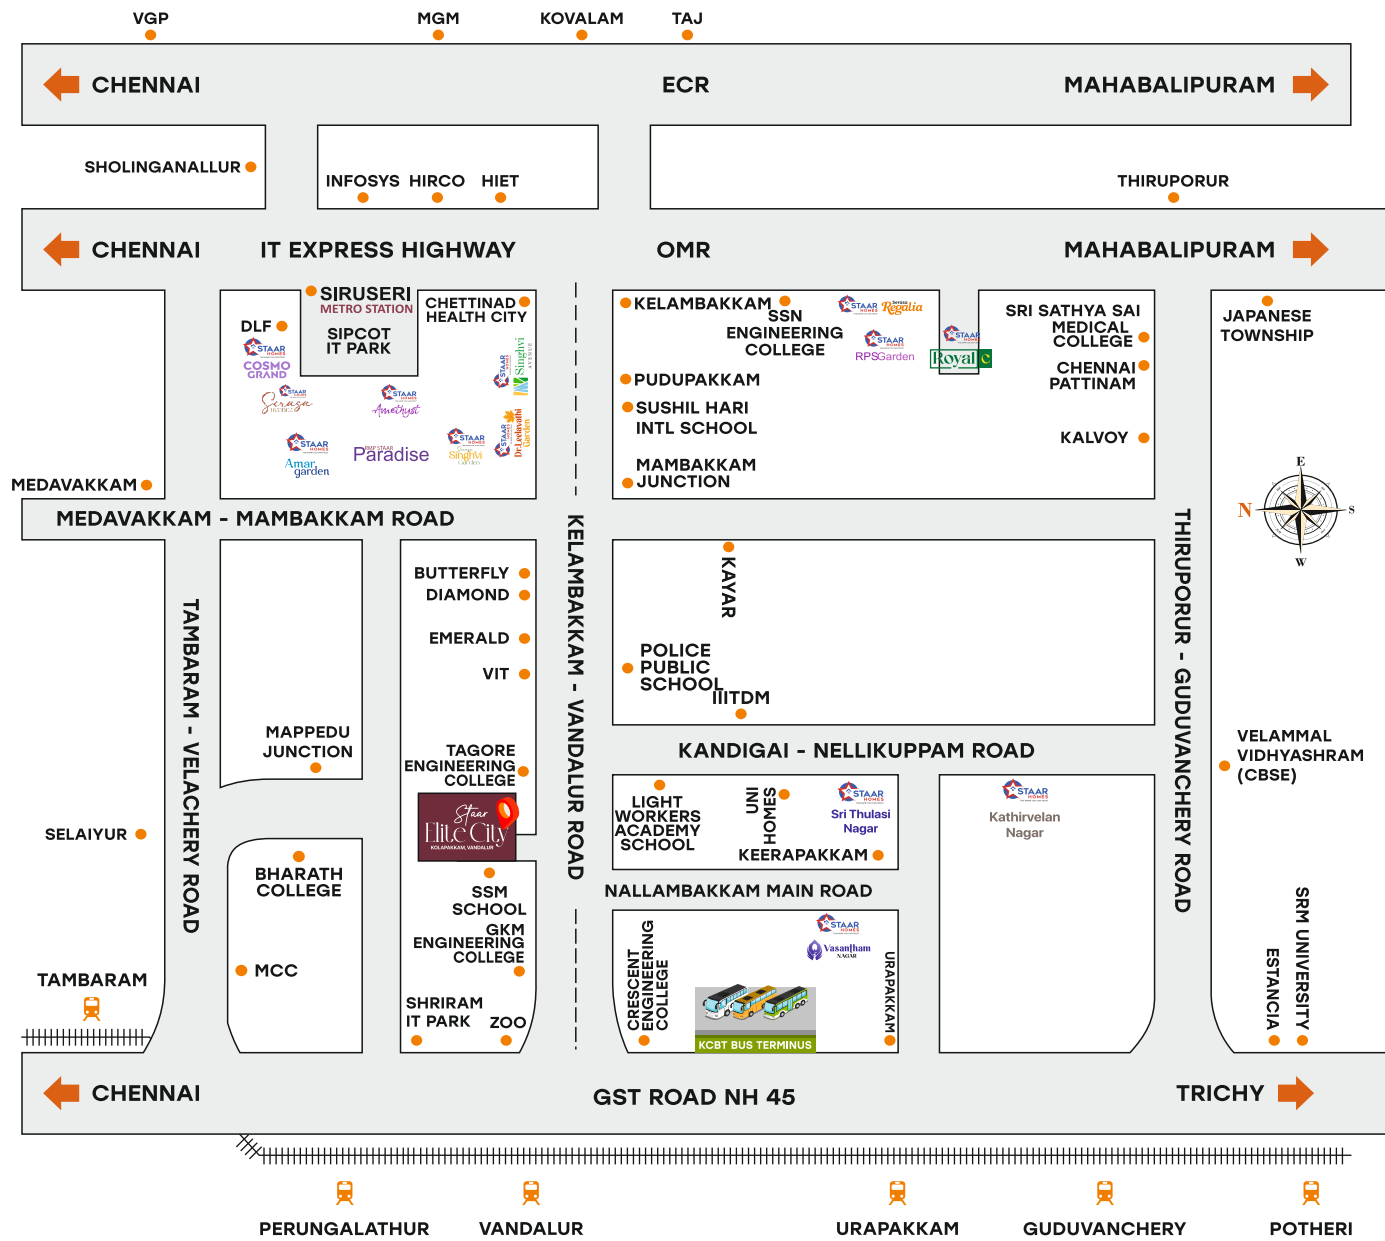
VGP MGM KOVALAM TAJ

CHENNAI ECR MAHABALIPURAM

SHOLINGANALLUR

INFOSYS HIRCO HIET

THIRUPORUR

CHENNAI IT EXPRESS HIGHWAY OMR MAHABALIPURAM

SIRUSERI
METRO STATION

SIPCOT
IT PARK

CHETTINAD
HEALTH CITY

DLF

STAAR HOMES COSMO GRAND

Seruga

STAAR HOMES Amethyst

STAAR HOMES Amar garden

Paradise

STAAR HOMES Singhvi Gardens

STAAR HOMES Singhvi

STAAR HOMES Dr.Lakshmi Garden

MEDAVAKKAM

KELAMBAKKAM

SSN
ENGINEERING
COLLEGE

STAAR HOMES Regalia

STAAR HOMES RPSGarden

STAAR HOMES Royal

SRI SATHYA SAI
MEDICAL
COLLEGE

CHENNAI
PATTINAM

KALVOY

PUDUPAKKAM

SUSHIL HARI
INTL SCHOOL

MAMBAKKAM
JUNCTION

JAPANESE
TOWNSHIP

E
N
S
W

MEDAVAKKAM - MAMBAKKAM ROAD

TAMBARAM - VELACHERY ROAD

KELAMBAKKAM - VANDALUR ROAD

THIRUPORUR - GUDUVANCHERY ROAD

BUTTERFLY
DIAMOND

EMERALD

VIT

MAPPEDU
JUNCTION

TAGORE
ENGINEERING
COLLEGE

Staar Elite City
KOLAPAKKAM, VANDALUR

KAYAR

POLICE
PUBLIC
SCHOOL

IIITDM

KANDIGAI - NELLIKUPPAM ROAD

VELAMMAL
VIDHYASHRAM
(CBSE)

SELAIYUR

BHARATH
COLLEGE

MCC

TAMBARAM

SSM
SCHOOL

GKM
ENGINEERING
COLLEGE

SHRIRAM
IT PARK

ZOO

LIGHT
WORKERS
ACADEMY
SCHOOL

UNI
HOMES

STAAR HOMES Sri Thulasi Nagar

KEERAPAKKAM

STAAR HOMES Kathirvelan Nagar

NALLAMBAKKAM MAIN ROAD

CRESCENT
ENGINEERING
COLLEGE

STAAR HOMES Vasantham NAGAR

URAPAKKAM

KCBT BUS TERMINUS

SRM UNIVERSITY

ESTANCIA

CHENNAI GST ROAD NH 45 TRICHY

PERUNGALATHUR VANDALUR URAPAKKAM GUDUVANCHERY POTHERI